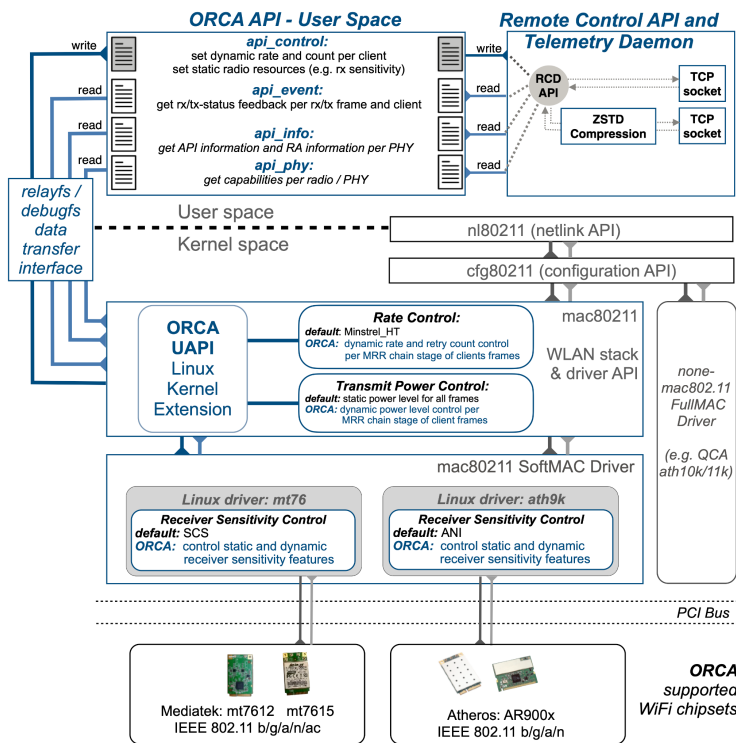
ORCA API - User Space

Remote Control API and Telemetry Daemon

write

api_control:
set dynamic rate and count per client
set static radio resources (e.g. rx sensitivity)

write

read

api_event:
get rx/tx-status feedback per rx/tx frame and client

read

read

api_info:
get API information and RA information per PHY

read

read

api_phy:
get capabilities per radio / PHY

read

RCD API

TCP socket

ZSTD Compression

TCP socket

relayfs / debugfs data transfer interface

User space

Kernel space

nl80211 (netlink API)

cfg80211 (configuration API)

ORCA UAPI Linux Kernel Extension

Rate Control:
default: Minstrel_HT
ORCA: dynamic rate and retry count control per MRR chain stage of clients frames

Transmit Power Control:
default: static power level for all frames
ORCA: dynamic power level control per MRR chain stage of client frames

mac80211

WLAN stack & driver API

none-mac802.11 FullMAC Driver

(e.g. QCA ath10k/11k)

mac80211 SoftMAC Driver

Linux driver: mt76

Receiver Sensitivity Control
default: SCS
ORCA: control static and dynamic receiver sensitivity features

Linux driver: ath9k

Receiver Sensitivity Control
default: ANI
ORCA: control static and dynamic receiver sensitivity features

PCI Bus

Mediatek: mt7612 mt7615
IEEE 802.11 b/g/a/n/ac

Atheros: AR900x
IEEE 802.11 b/g/a/n

ORCA supported WiFi chipsets